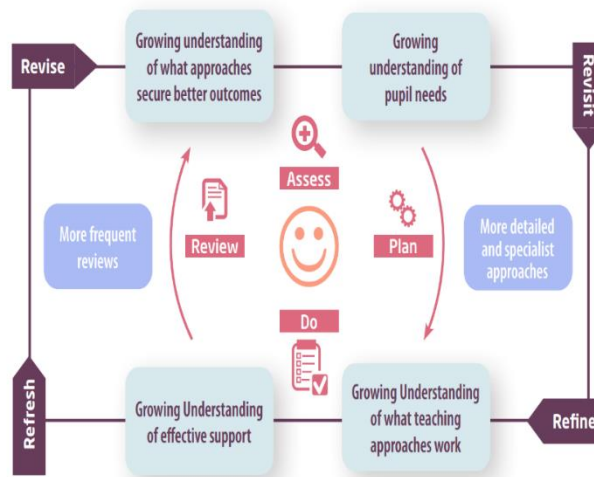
Revise

Growing understanding of what approaches secure better outcomes

Growing understanding of pupil needs

Revisit

Assess

More frequent reviews

Review

Plan

More detailed and specialist approaches

Do

Refresh

Growing Understanding of effective support

Growing Understanding of what teaching approaches work

Refine